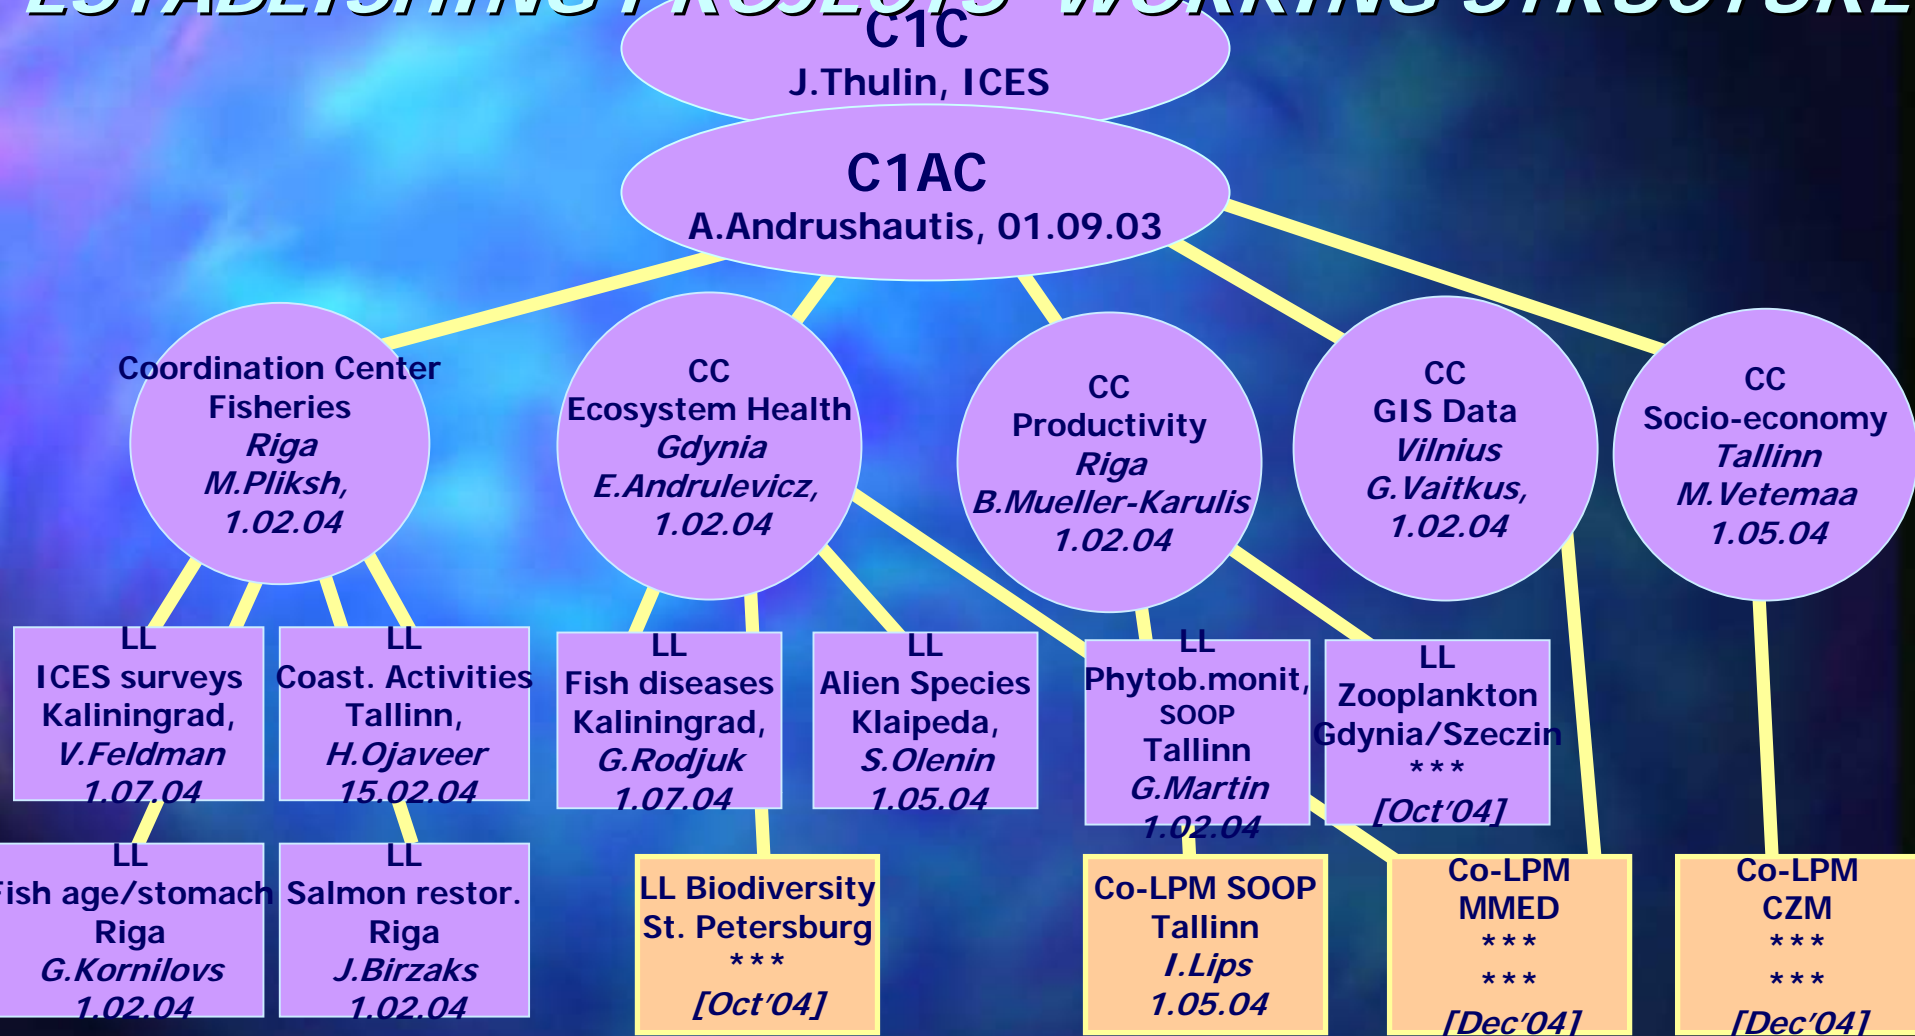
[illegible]

C1C
J.Thulin, ICES

C1AC
A.Andrushautis, 01.09.03

Coordination Center
Fisheries
Riga
M.Pliksh,
1.02.04

CC
Ecosystem Health
Gdynia
E.Andrulevicz,
1.02.04

CC
Productivity
Riga
B.Mueller-Karulis
1.02.04

CC
GIS Data
Vilnius
G.Vaitkus,
1.02.04

CC
Socio-economy
Tallinn
M.Vetemaa
1.05.04

LL
ICES surveys
Kaliningrad,
V.Feldman
1.07.04

LL
Coast. Activities
Tallinn,
H.Ojaveer
15.02.04

LL
Fish diseases
Kaliningrad,
G.Rodjuk
1.07.04

LL
Alien Species
Klaipeda,
S.Olenin
1.05.04

LL
Phytob.monit,
SOOP
Tallinn
G.Martin
1.02.04

LL
Zooplankton
Gdynia/Szeczin
***
[Oct'04]

LL
Fish age/stomach
Riga
G.Kornilovs
1.02.04

LL
Salmon restor.
Riga
J.Birzaks
1.02.04

LL Biodiversity
St. Petersburg
***
[Oct'04]

Co-LPM SOOP
Tallinn
I.Lips
1.05.04

Co-LPM
MMED
***
***
[Dec'04]

Co-LPM
CZM
***
***
[Dec'04]